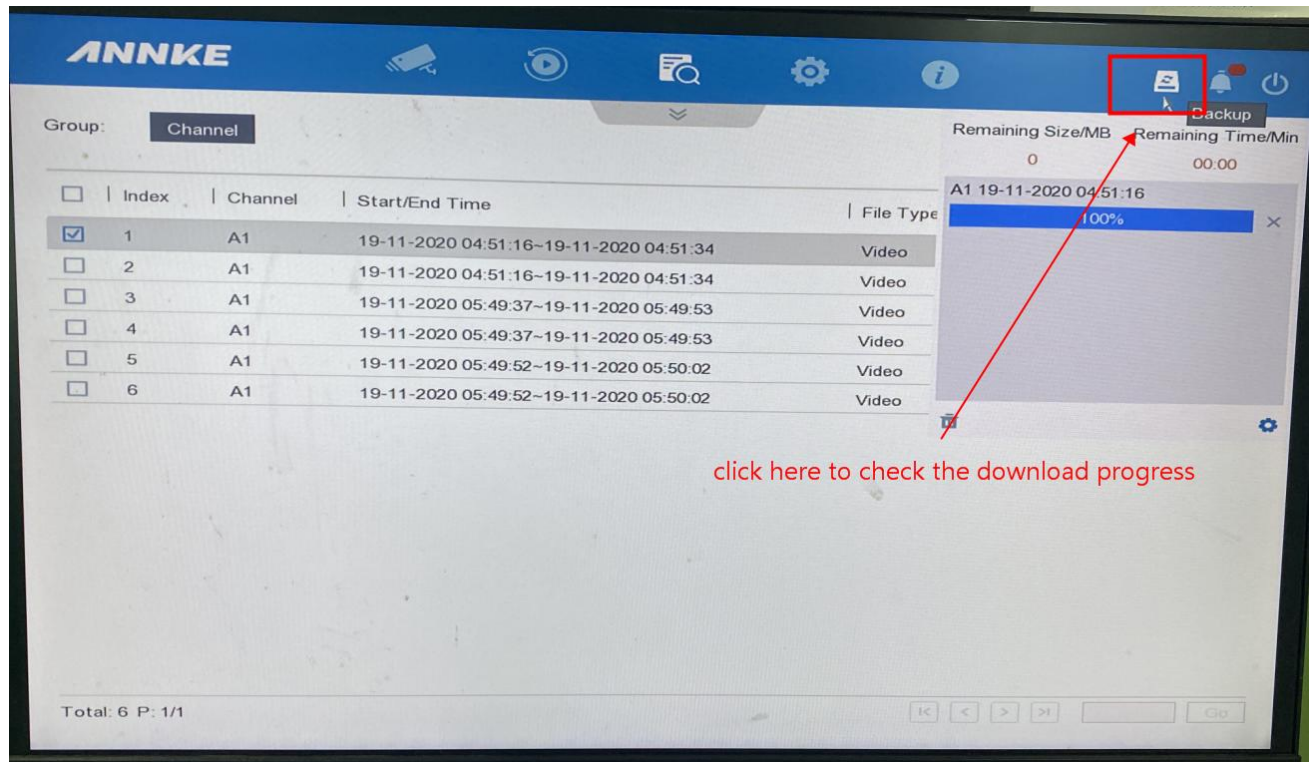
ANNKE

Backup

Group: Channel

Remaining Size/MB Remaining Time/Min
0 00:00

A1 19-11-2020 04:51:16
100%

| Index | Channel | Start/End Time | File Type |
|---|---|---|---|
| 1 | A1 | 19-11-2020 04:51:16~19-11-2020 04:51:34 | Video |
| 2 | A1 | 19-11-2020 04:51:16~19-11-2020 04:51:34 | Video |
| 3 | A1 | 19-11-2020 05:49:37~19-11-2020 05:49:53 | Video |
| 4 | A1 | 19-11-2020 05:49:37~19-11-2020 05:49:53 | Video |
| 5 | A1 | 19-11-2020 05:49:52~19-11-2020 05:50:02 | Video |
| 6 | A1 | 19-11-2020 05:49:52~19-11-2020 05:50:02 | Video |

click here to check the download progress

Total: 6 P: 1/1

Go